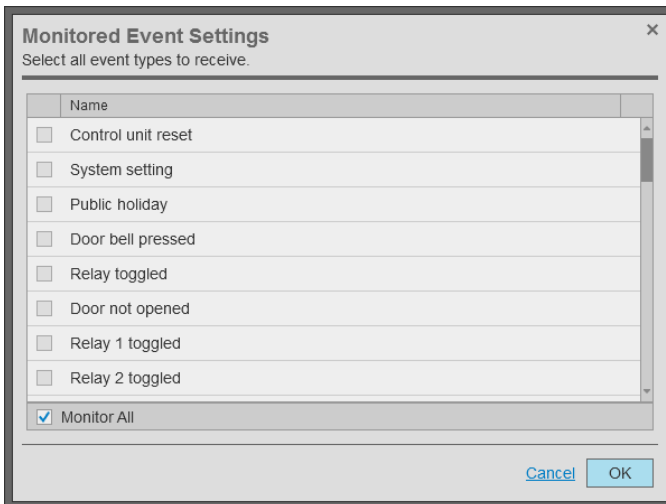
Monitored Event Settings
Select all event types to receive.

×

| | Name |
|---|---|
| | Control unit reset |
| | System setting |
| | Public holiday |
| | Door bell pressed |
| | Relay toggled |
| | Door not opened |
| | Relay 1 toggled |
| | Relay 2 toggled |

Monitor All

Cancel OK